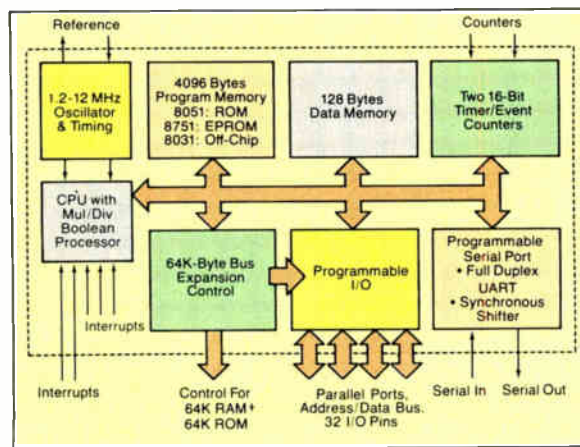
Reference

Counters

1.2-12 MHz Oscillator & Timing

4096 Bytes Program Memory 8051: ROM 8751: EPROM 8031: Off-Chip

128 Bytes Data Memory

Two 16-Bit Timer/Event Counters

CPU with Mul/Div Boolean Processor

64K-Byte Bus Expansion Control

Programmable I/O

Programmable Serial Port • Full Duplex UART • Synchronous Shifter

Interrupts

Interrupts

Control For 64K RAM+ 64K ROM

Parallel Ports, Address/Data Bus, 32 I/O Pins

Serial In

Serial Out